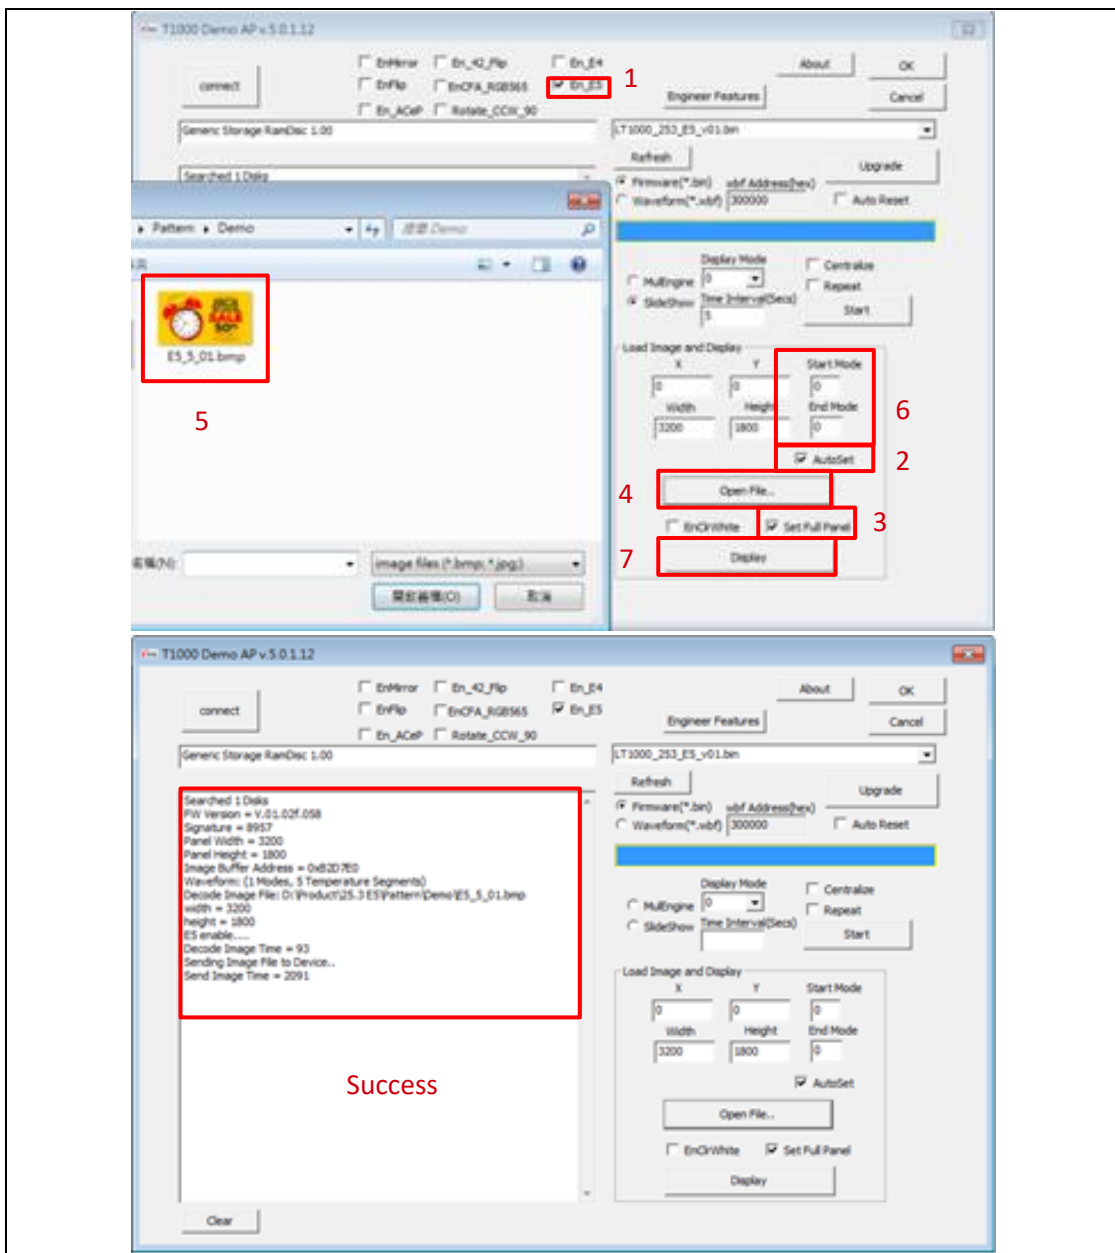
T1000 Demo AP v.5.0.1.12

connect

EnMirror
EnFlip
En_ACeP
En_42_Flip
EnCFA_RGB565
Rotate_CCW_90
En_E4
En_E5

1

About
OK
Engineer Features
Cancel

Generic Storage RamDisc 1.00

LT1000_253_E5_v01.bin

Searched 1 Disks

Refresh
Upgrade

Firmware(*.bin)
Waveform(*.wbf)
wbf Address(hex)
300000
Auto Reset

Pattern ▸ Demo

E5_5_01.bmp

5

Display Mode
MultiEngine
SlideShow
0
Time Interval(Secs)
5
Centralize
Repeat
Start

Load Image and Display
X
Y
Start Mode
0
0
0
Width
Height
End Mode
3200
1800
0

6

AutoSet

2

4

Open File...

EnClrWhite
Set Full Panel

3

7

Display

image files (*.bmp;*.jpg)

T1000 Demo AP v.5.0.1.12

connect

EnMirror
EnFlip
En_ACeP
En_42_Flip
EnCFA_RGB565
Rotate_CCW_90
En_E4
En_E5

About
OK
Engineer Features
Cancel

Generic Storage RamDisc 1.00

LT1000_253_E5_v01.bin

Searched 1 Disks
FW Version = V.01.02f.058
Signature = 8957
Panel Width = 3200
Panel Height = 1800
Image Buffer Address = 0x82D7E0
Waveform: (1 Modes, 5 Temperature Segments)
Decode Image File: D:\Product\25.3 E5\Pattern\Demo\E5_5_01.bmp
width = 3200
height = 1800
E5 enable.....
Decode Image Time = 93
Sending Image File to Device..
Send Image Time = 2091

Refresh
Upgrade

Firmware(*.bin)
Waveform(*.wbf)
wbf Address(hex)
300000
Auto Reset

Display Mode
MultiEngine
SlideShow
0
Time Interval(Secs)
Centralize
Repeat
Start

Load Image and Display
X
Y
Start Mode
0
0
0
Width
Height
End Mode
3200
1800
0

AutoSet

Open File...

EnClrWhite
Set Full Panel

Display

Success

Clear